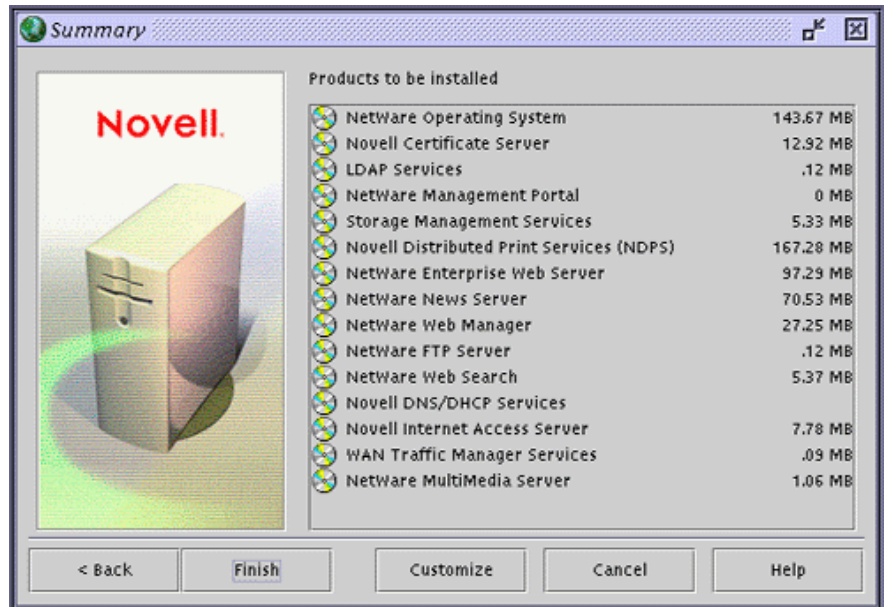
Summary

Novell.

Products to be installed

| | |
|---|---|
| NetWare Operating System | 143.67 MB |
| Novell Certificate Server | 12.92 MB |
| LDAP Services | .12 MB |
| NetWare Management Portal | 0 MB |
| Storage Management Services | 5.33 MB |
| Novell Distributed Print Services (NDPS) | 167.28 MB |
| NetWare Enterprise Web Server | 97.29 MB |
| NetWare News Server | 70.53 MB |
| NetWare Web Manager | 27.25 MB |
| NetWare FTP Server | .12 MB |
| NetWare Web Search | 5.37 MB |
| Novell DNS/DHCP Services | |
| Novell Internet Access Server | 7.78 MB |
| WAN Traffic Manager Services | .09 MB |
| NetWare MultiMedia Server | 1.06 MB |

< Back  Finish  Customize  Cancel  Help